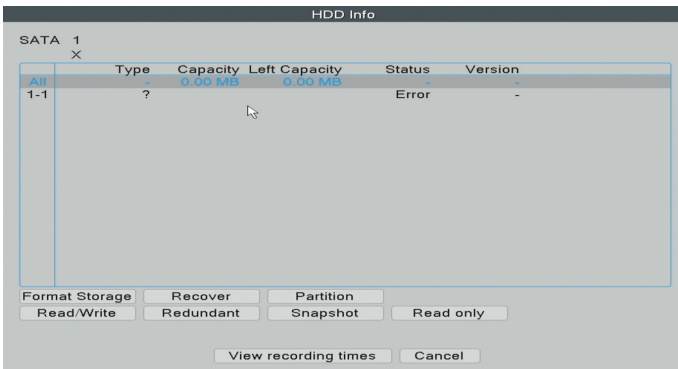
HDD Info

SATA 1
×

| | Type | Capacity | Left Capacity | Status | Version |
|---|---|---|---|---|---|
| All | - | 0.00 MB | 0.00 MB | - | - |
| 1-1 | ? | | | Error | - |

Format Storage | Recover | Partition
Read/Write | Redundant | Snapshot | Read only

View recording times | Cancel